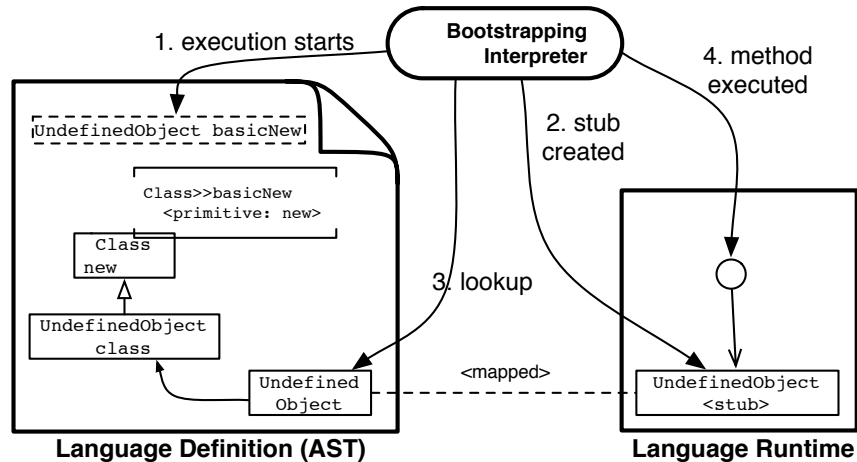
Bootstrapping Interpreter

1. execution starts

4. method executed

2. stub created

UndefinedObject basicNew

Class>>basicNew
<primitive: new>

Class
new

3. lookup

UndefinedObject
class

Undefined
Object

<mapped>

UndefinedObject
<stub>

Language Definition (AST)

Language Runtime